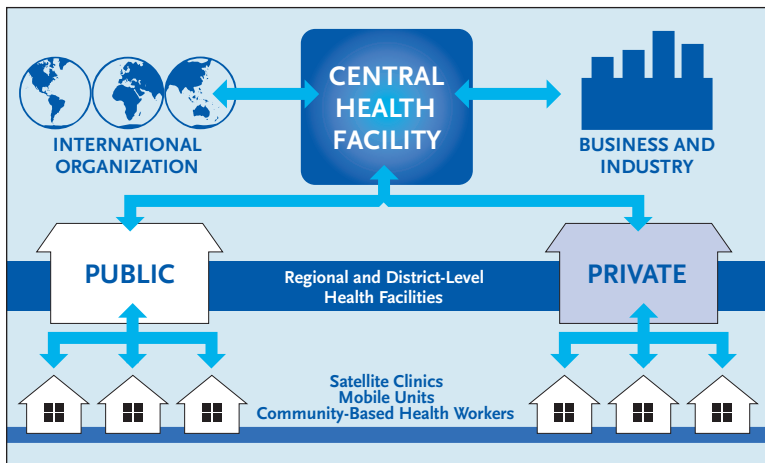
CENTRAL HEALTH FACILITY

INTERNATIONAL ORGANIZATION

BUSINESS AND INDUSTRY

PUBLIC

Regional and District-Level Health Facilities

PRIVATE

Satellite Clinics
Mobile Units
Community-Based Health Workers